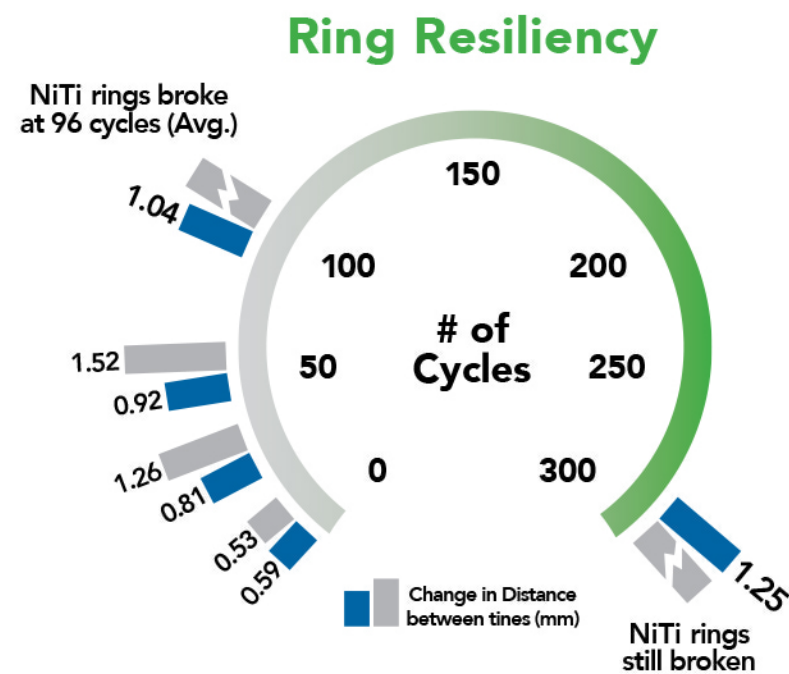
Ring Resiliency

NiTi rings broke at 96 cycles (Avg.)

1.04

150

100

200

# of Cycles

50

250

0

300

1.52

0.92

1.26

0.81

0.53

0.59

Change in Distance between tines (mm)

1.25

NiTi rings still broken